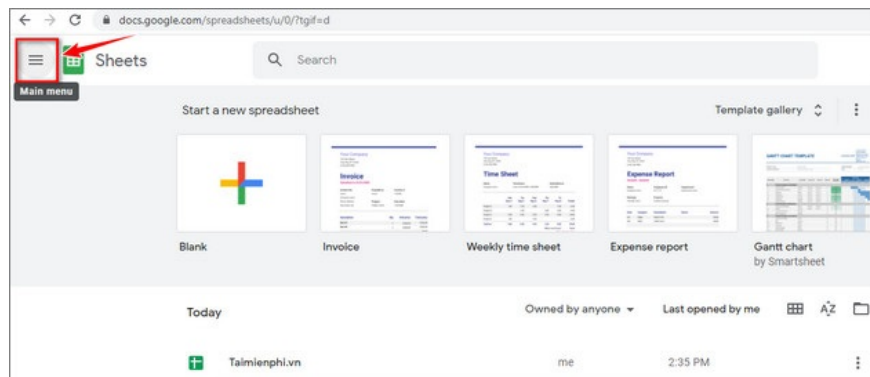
docs.google.com/spreadsheets/u/0/?tgif=d

Sheets

Search

Main menu

Start a new spreadsheet

Template gallery

Invoice

Time Sheet

Expense Report

GANTT CHART TEMPLATE

Blank

Invoice

Weekly time sheet

Expense report

Gantt chart
by Smartsheet

Today

Owned by anyone

Last opened by me

Taimienphi.vn

me

2:35 PM